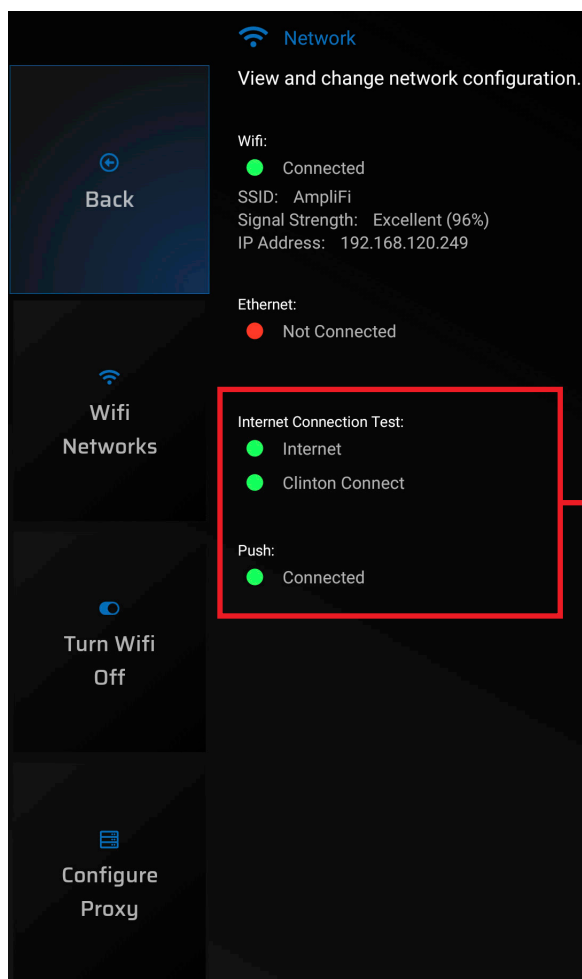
Back

Wifi Networks

Turn Wifi Off

Configure Proxy

Network

View and change network configuration.

Wifi:
Connected
SSID: AmpliFi
Signal Strength: Excellent (96%)
IP Address: 192.168.120.249

Ethernet:
Not Connected

Internet Connection Test:
Internet
Clinton Connect

Push:
Connected